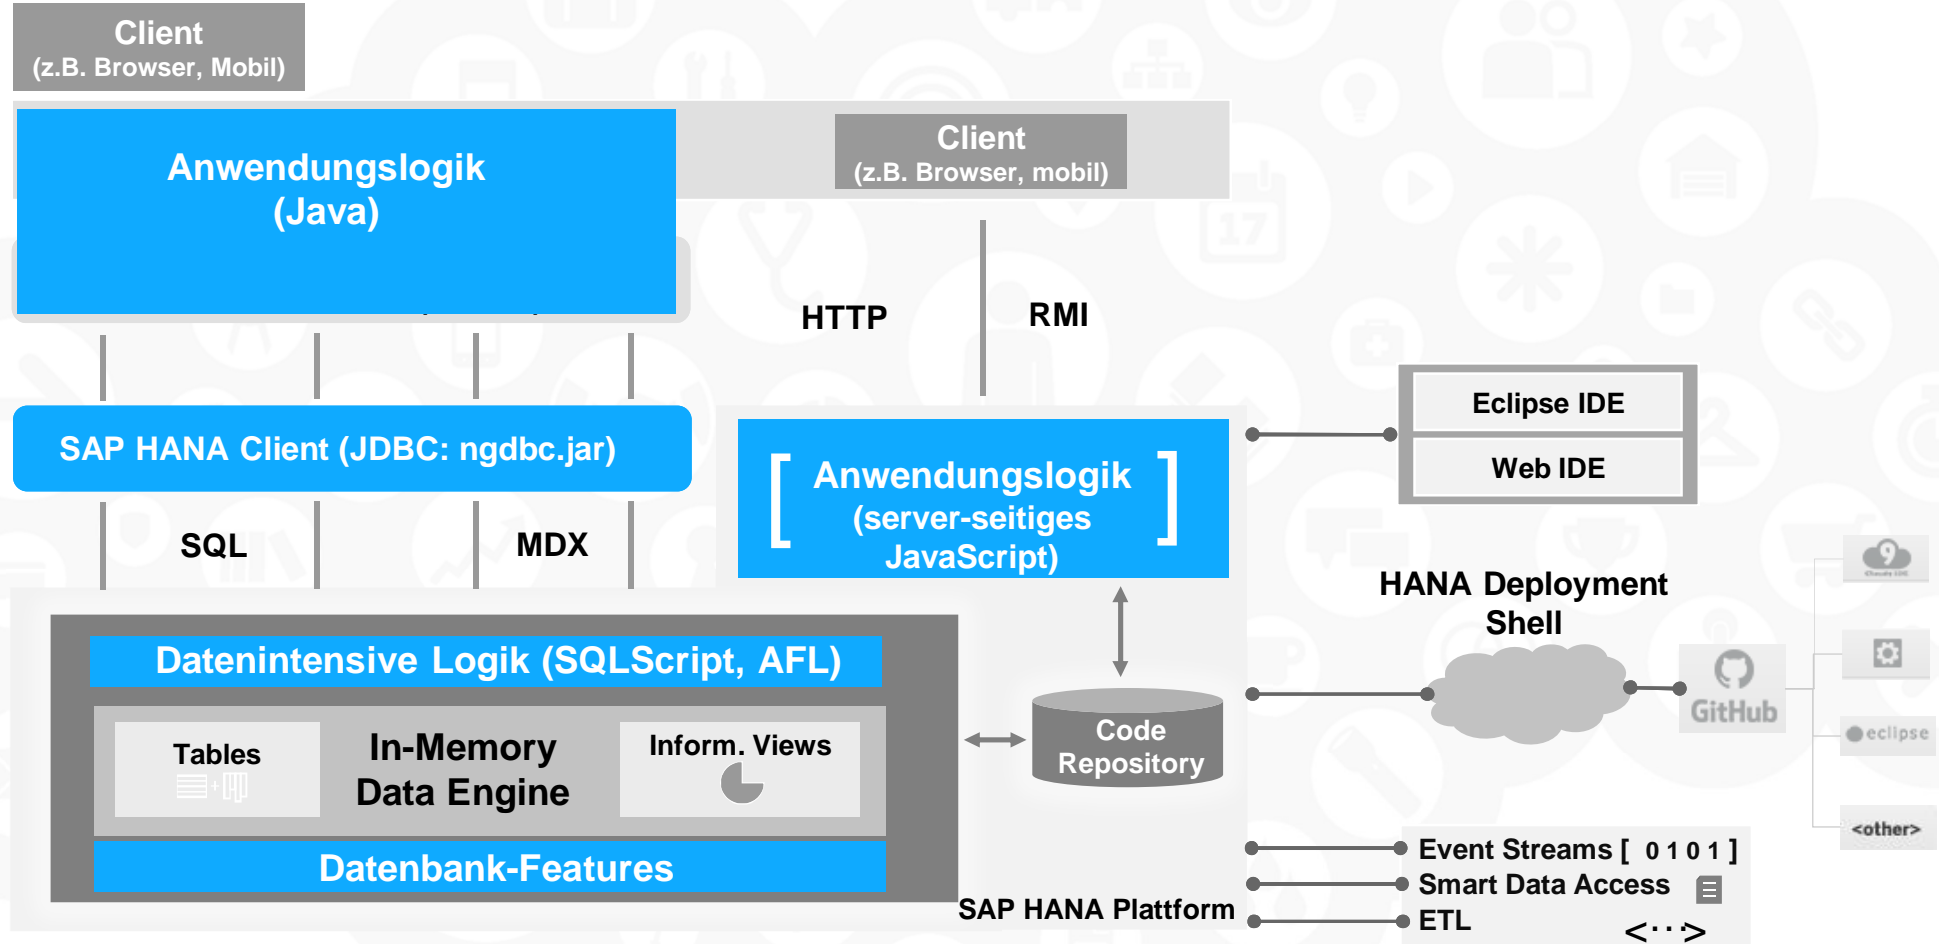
Client
(z.B. Browser, Mobil)

Anwendungslogik
(Java)

Client
(z.B. Browser, mobil)

HTTP

RMI

SAP HANA Client (JDBC: ngdbc.jar)

SQL

MDX

Eclipse IDE

Web IDE

[ Anwendungslogik
(server-seitiges
JavaScript) ]

HANA Deployment
Shell

Datenintensive Logik (SQLScript, AFL)

Tables

In-Memory
Data Engine

Inform. Views

Code
Repository

GitHub

eclipse

<other>

Datenbank-Features

SAP HANA Plattform

Event Streams [ 0 1 0 1 ]

Smart Data Access

ETL

<··>